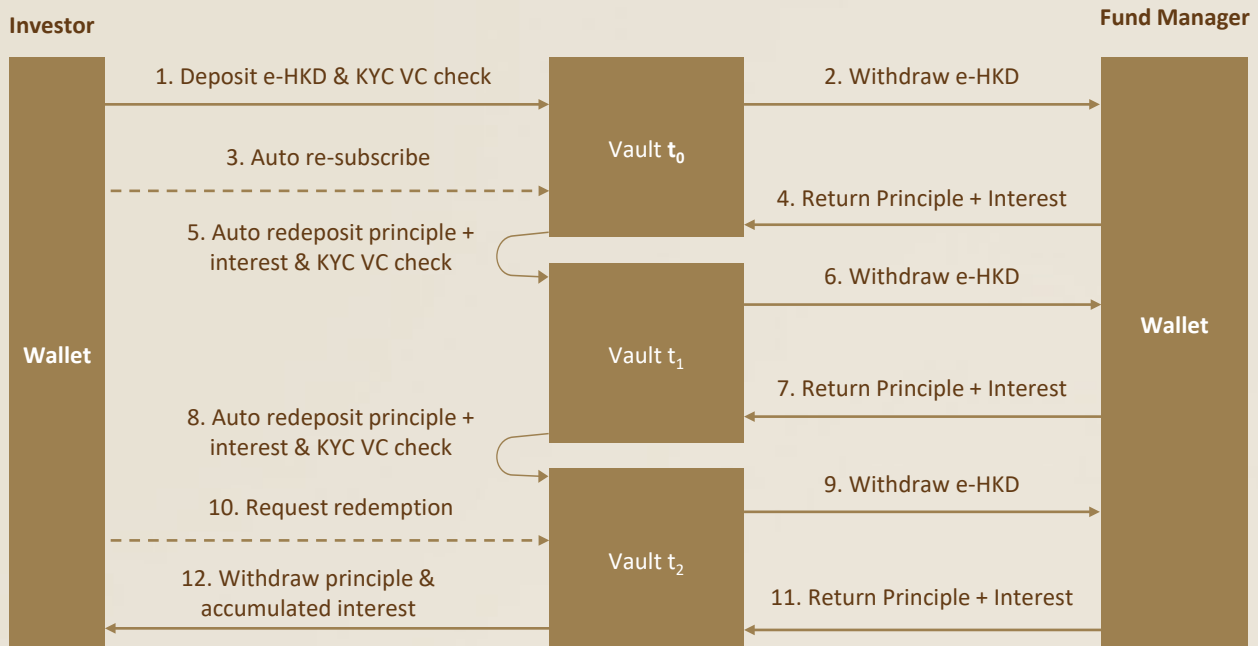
Investor

Fund Manager

Wallet

1. Deposit e-HKD & KYC VC check

2. Withdraw e-HKD

Vault $t_0$

3. Auto re-subscribe

4. Return Principle + Interest

5. Auto redeposit principle + interest & KYC VC check

6. Withdraw e-HKD

Vault $t_1$

Wallet

7. Return Principle + Interest

8. Auto redeposit principle + interest & KYC VC check

9. Withdraw e-HKD

10. Request redemption

Vault $t_2$

12. Withdraw principle & accumulated interest

11. Return Principle + Interest